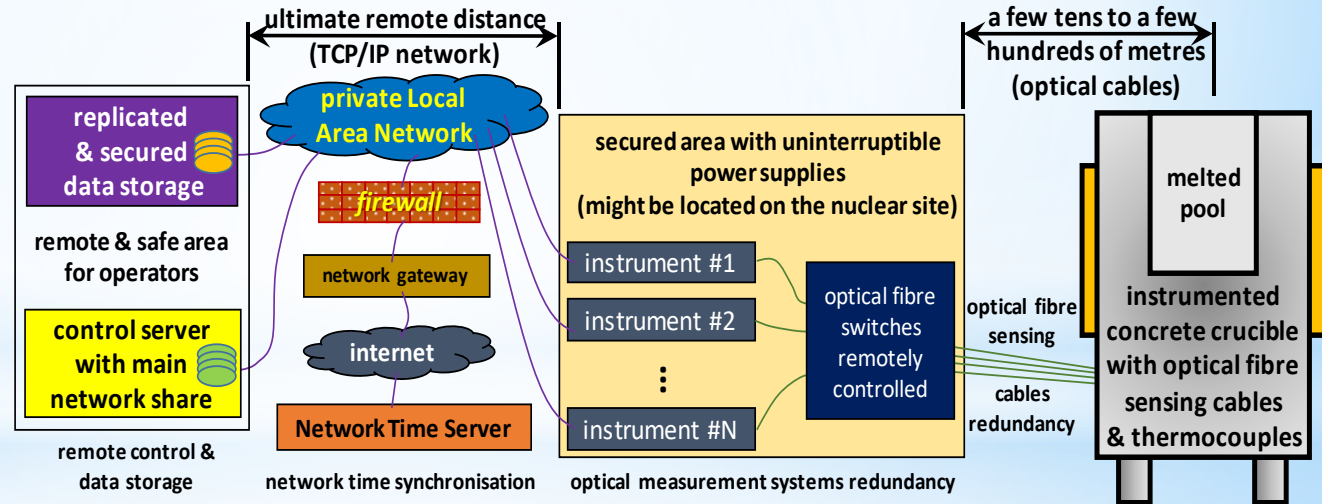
ultimate remote distance
(TCP/IP network)

a few tens to a few hundreds of metres
(optical cables)

replicated & secured data storage

remote & safe area for operators

control server with main network share

remote control & data storage

private Local Area Network

firewall

network gateway

internet

Network Time Server

network time synchronisation

secured area with uninterruptible power supplies
(might be located on the nuclear site)

instrument #1

instrument #2

⋮

instrument #N

optical fibre switches remotely controlled

optical measurement systems redundancy

optical fibre sensing

cables redundancy

melted pool

instrumented concrete crucible with optical fibre sensing cables & thermocouples